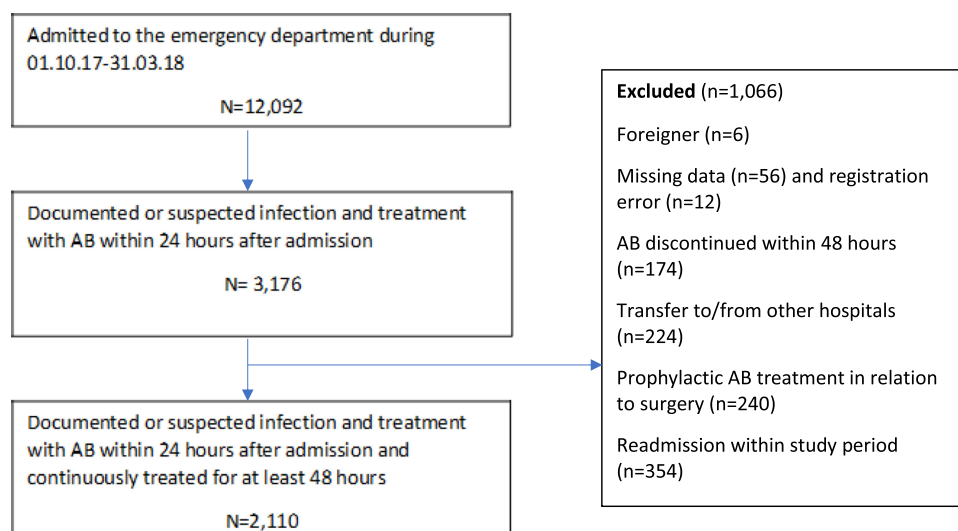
Admitted to the emergency department during 01.10.17-31.03.18

N=12,092

Documented or suspected infection and treatment with AB within 24 hours after admission

N= 3,176

Documented or suspected infection and treatment with AB within 24 hours after admission and continuously treated for at least 48 hours

N=2,110

**Excluded** (n=1,066)

Foreigner (n=6)

Missing data (n=56) and registration error (n=12)

AB discontinued within 48 hours (n=174)

Transfer to/from other hospitals (n=224)

Prophylactic AB treatment in relation to surgery (n=240)

Readmission within study period (n=354)